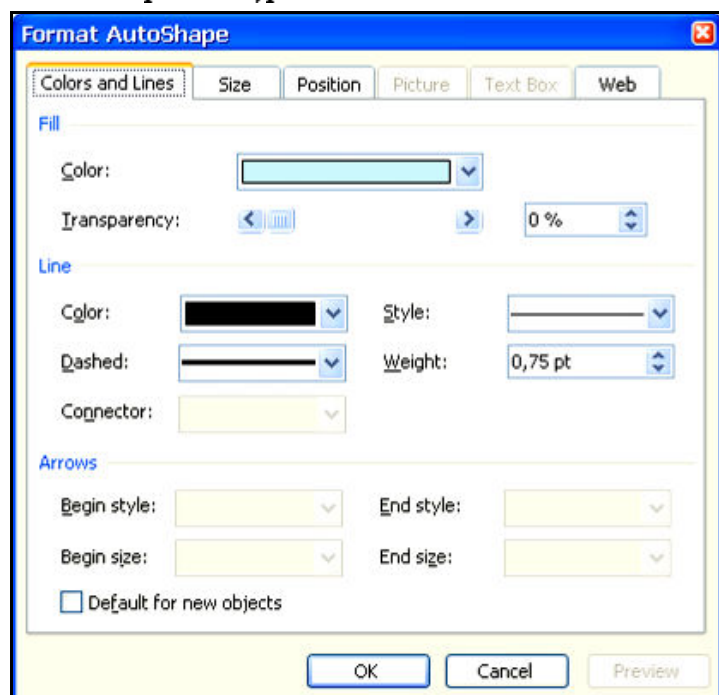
Format AutoShape

Colors and Lines | Size | Position | Picture | Text Box | Web

Fill

Color:

Transparency: 0 %

Line

Color:

Style:

Dashed:

Weight: 0,75 pt

Connector:

Arrows

Begin style:

End style:

Begin size:

End size:

Default for new objects

OK

Cancel

Preview